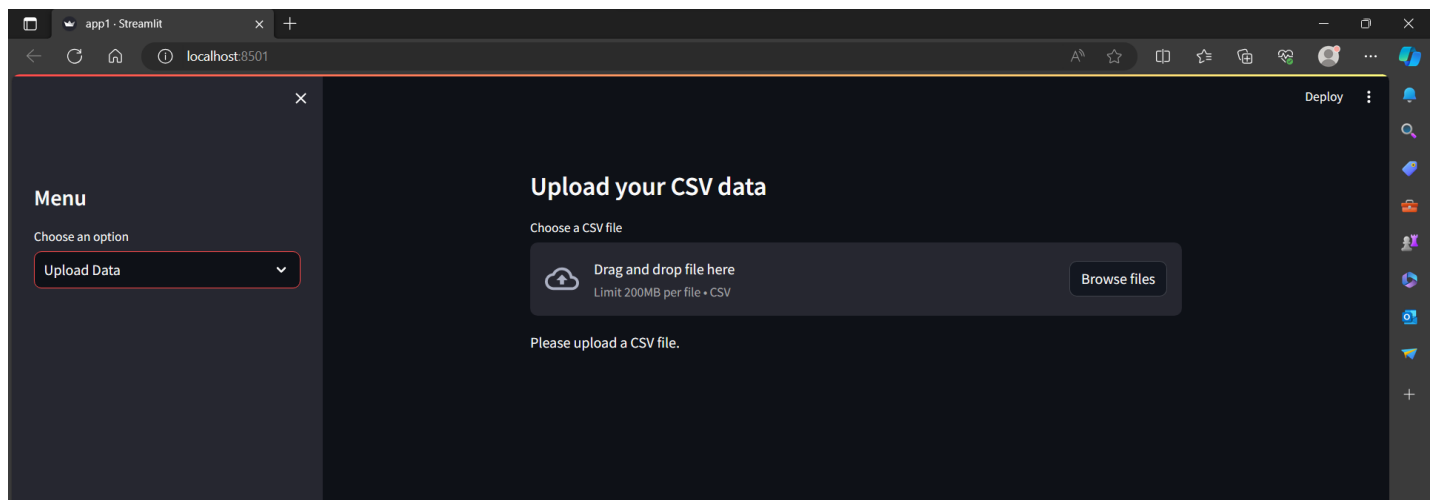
app1 · Streamlit

localhost:8501

Deploy

Menu

Choose an option

Upload Data

Upload your CSV data

Choose a CSV file

Drag and drop file here

Limit 200MB per file • CSV

Browse files

Please upload a CSV file.